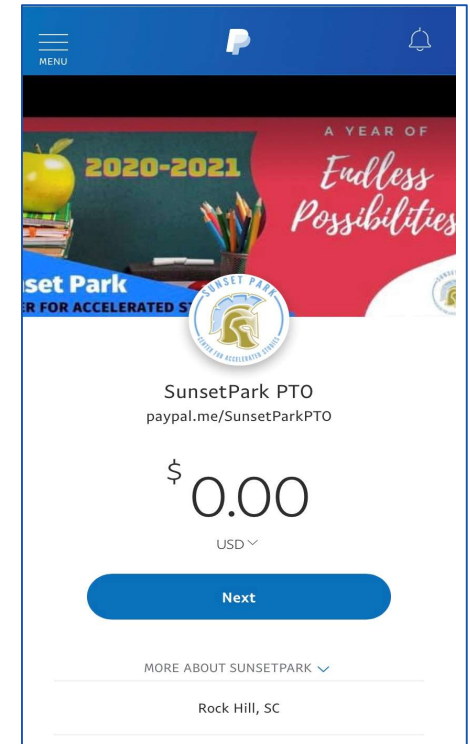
MENU

2020-2021

A YEAR OF

Endless Possibilities

set Park

R FOR ACCELERATED ST

SUNSET PARK

CENTER FOR ACCELERATED STUDIES

SunsetPark PTO

paypal.me/SunsetParkPTO

$ 0.00

USD

Next

MORE ABOUT SUNSETPARK

Rock Hill, SC